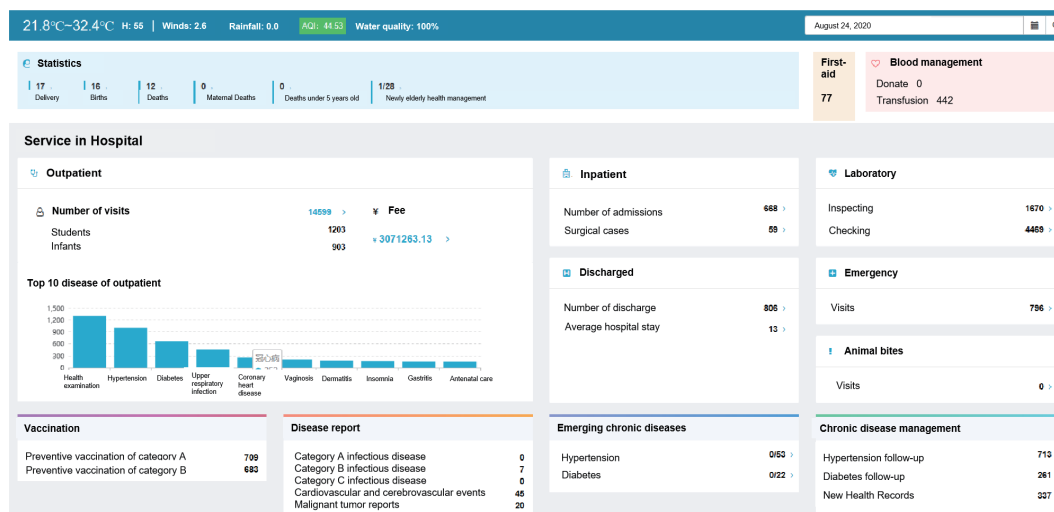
21.8℃~32.4℃ H: 55 | Winds: 2.6 Rainfall: 0.0 AQI: 44.53 Water quality: 100%

August 24, 2020

Statistics

17 Delivery | 16 Births | 12 Deaths | 0 Maternal Deaths | 0 Deaths under 5 years old | 1/28 Newly elderly health management

First-aid
77

Blood management
Donate 0
Transfusion 442

Service in Hospital

Outpatient

Number of visits 14599 ›
Students 1203
Infants 903

¥ Fee
¥ 3071263.13 ›

Top 10 disease of outpatient

1,500
1,200
900
600
300
0

Health examination, Hypertension, Diabetes, Upper respiratory infection, Coronary heart disease, Vaginosis, Dermatitis, Insomnia, Gastritis, Antenatal care

冠心病
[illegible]

Inpatient
Number of admissions 668 ›
Surgical cases 59 ›

Discharged
Number of discharge 806 ›
Average hospital stay 13 ›

Laboratory
Inspecting 1670 ›
Checking 4469 ›

Emergency
Visits 796 ›

Animal bites
Visits 0 ›

Vaccination
Preventive vaccination of category A 709
Preventive vaccination of category B 683

Disease report
Category A infectious disease 0
Category B infectious disease 7
Category C infectious disease 0
Cardiovascular and cerebrovascular events 45
Malignant tumor reports 20

Emerging chronic diseases
Hypertension 0/53 ›
Diabetes 0/22 ›

Chronic disease management
Hypertension follow-up 713
Diabetes follow-up 261
New Health Records 337